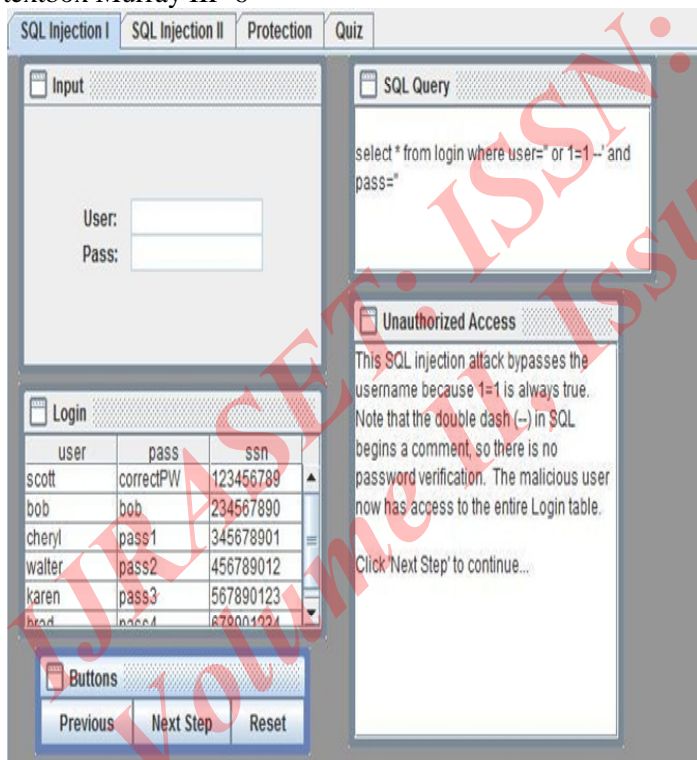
textbox Murray III' 6

SQL Injection I | SQL Injection II | Protection | Quiz

Input

User:
Pass:

SQL Query

select * from login where user=' or 1=1 --' and pass="

Unauthorized Access

This SQL injection attack bypasses the username because 1=1 is always true. Note that the double dash (--) in SQL begins a comment, so there is no password verification. The malicious user now has access to the entire Login table.

Click 'Next Step' to continue...

Login

| user | pass | ssn |
|---|---|---|
| scott | correctPW | 123456789 |
| bob | bob | 234567890 |
| cheryl | pass1 | 345678901 |
| walter | pass2 | 456789012 |
| karen | pass3 | 567890123 |
| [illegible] | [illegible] | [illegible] |

Buttons

Previous | Next Step | Reset

IJRASET: ISSN: Volume 4 Issue